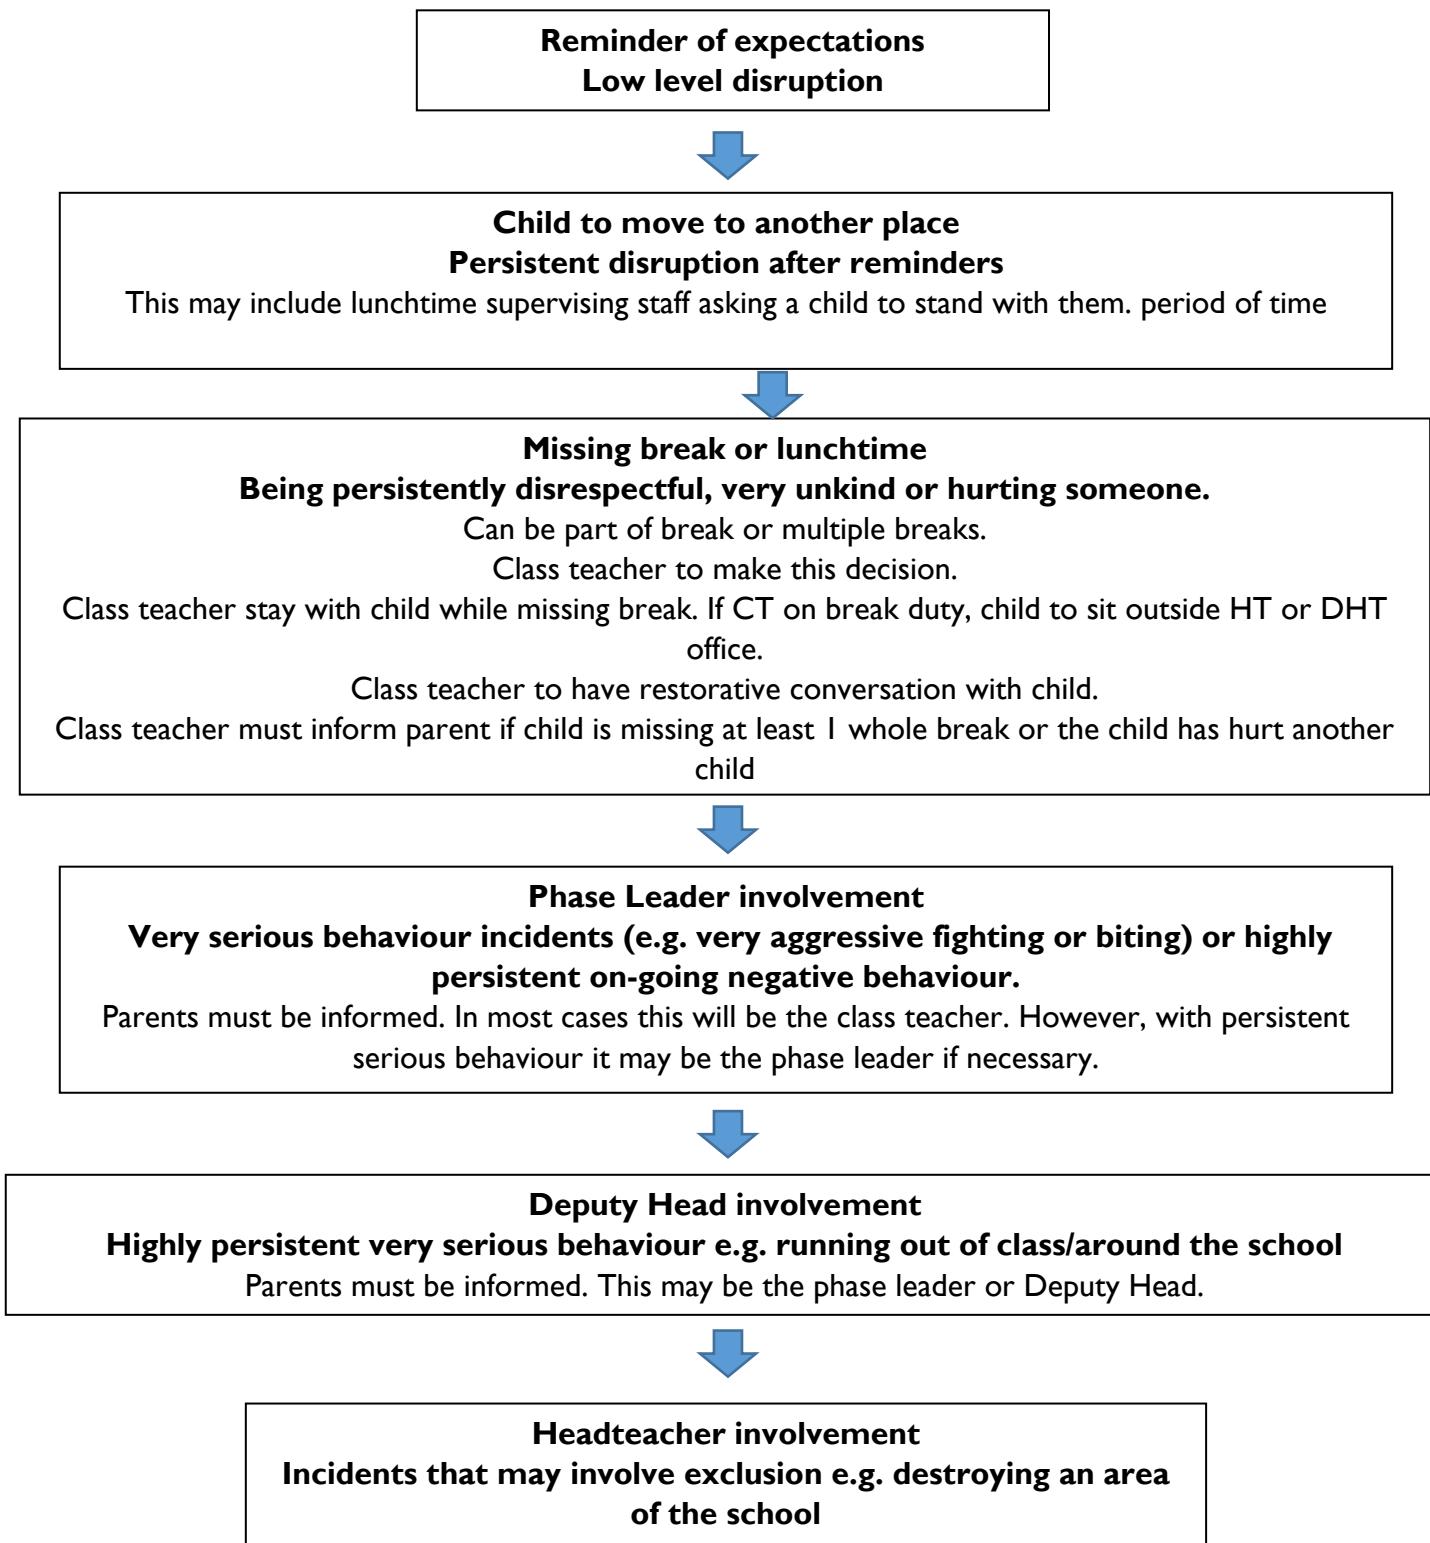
Reminder of expectations
Low level disruption

Child to move to another place
Persistent disruption after reminders
This may include lunchtime supervising staff asking a child to stand with them. period of time

Missing break or lunchtime
Being persistently disrespectful, very unkind or hurting someone.
Can be part of break or multiple breaks.
Class teacher to make this decision.
Class teacher stay with child while missing break. If CT on break duty, child to sit outside HT or DHT office.
Class teacher to have restorative conversation with child.
Class teacher must inform parent if child is missing at least 1 whole break or the child has hurt another child

Phase Leader involvement
Very serious behaviour incidents (e.g. very aggressive fighting or biting) or highly persistent on-going negative behaviour.
Parents must be informed. In most cases this will be the class teacher. However, with persistent serious behaviour it may be the phase leader if necessary.

Deputy Head involvement
Highly persistent very serious behaviour e.g. running out of class/around the school
Parents must be informed. This may be the phase leader or Deputy Head.

Headteacher involvement
Incidents that may involve exclusion e.g. destroying an area of the school